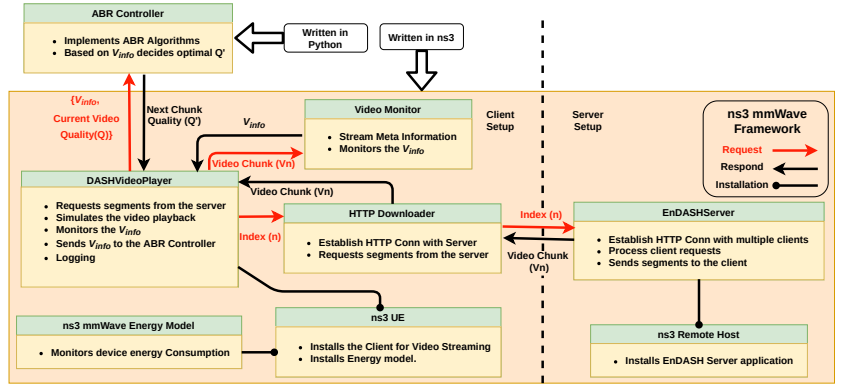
ABR Controller

- Implements ABR Algorithms
- Based on $V_{info}$ decides optimal Q'

Written in Python

Written in ns3

{$V_{info}$, Current Video Quality(Q)}

Next Chunk Quality (Q')

$V_{info}$

Video Monitor

- Stream Meta Information
- Monitors the $V_{info}$

Video Chunk (Vn)

Client Setup

Server Setup

ns3 mmWave Framework

Request

Respond

Installation

DASHVideoPlayer

- Requests segments from the server
- Simulates the video playback
- Monitors the $V_{info}$
- Sends $V_{info}$ to the ABR Controller
- Logging

Video Chunk (Vn)

Index (n)

HTTP Downloader

- Establish HTTP Conn with Server
- Requests segments from the server

Index (n)

Video Chunk (Vn)

EnDASHServer

- Establish HTTP Conn with multiple clients
- Process client requests
- Sends segments to the client

ns3 mmWave Energy Model

- Monitors device energy Consumption

ns3 UE

- Installs the Client for Video Streaming
- Installs Energy model.

ns3 Remote Host

- Installs EnDASH Server application